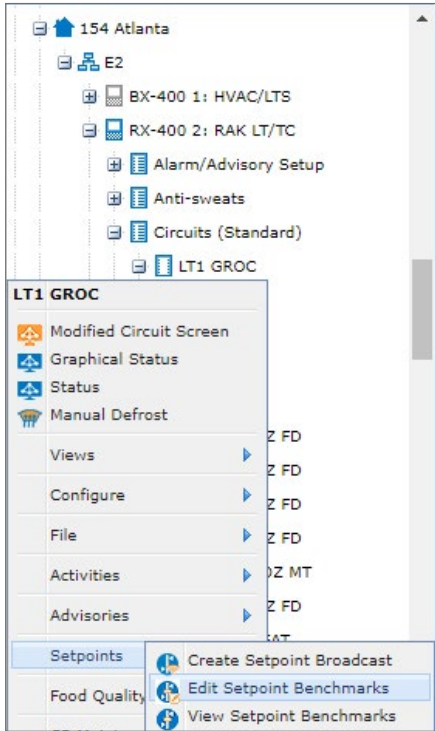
154 Atlanta
E2
BX-400 1: HVAC/LTS
RX-400 2: RAK LT/TC
Alarm/Advisory Setup
Anti-sweats
Circuits (Standard)
LT1 GROC

LT1 GROC
Modified Circuit Screen
Graphical Status
Status
Manual Defrost
Views
Configure
File
Activities
Advisories
Setpoints
Food Quality

Z FD
Z FD
Z FD
Z FD
)Z MT
Z FD
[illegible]AT

Create Setpoint Broadcast
Edit Setpoint Benchmarks
View Setpoint Benchmarks